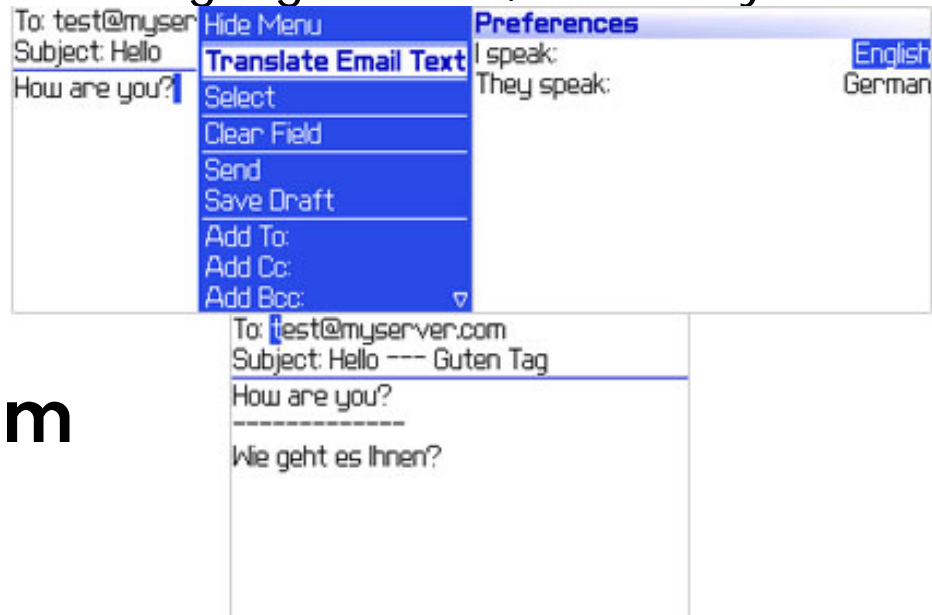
To: test@myser
Subject: Hello
How are you?

Hide Menu
Translate Email Text
Select
Clear Field
Send
Save Draft
Add To:
Add Cc:
Add Bcc:

Preferences
I speak: English
They speak: German

m

To: test@myserver.com
Subject: Hello --- Guten Tag
How are you?
--------------
Wie geht es Ihnen?